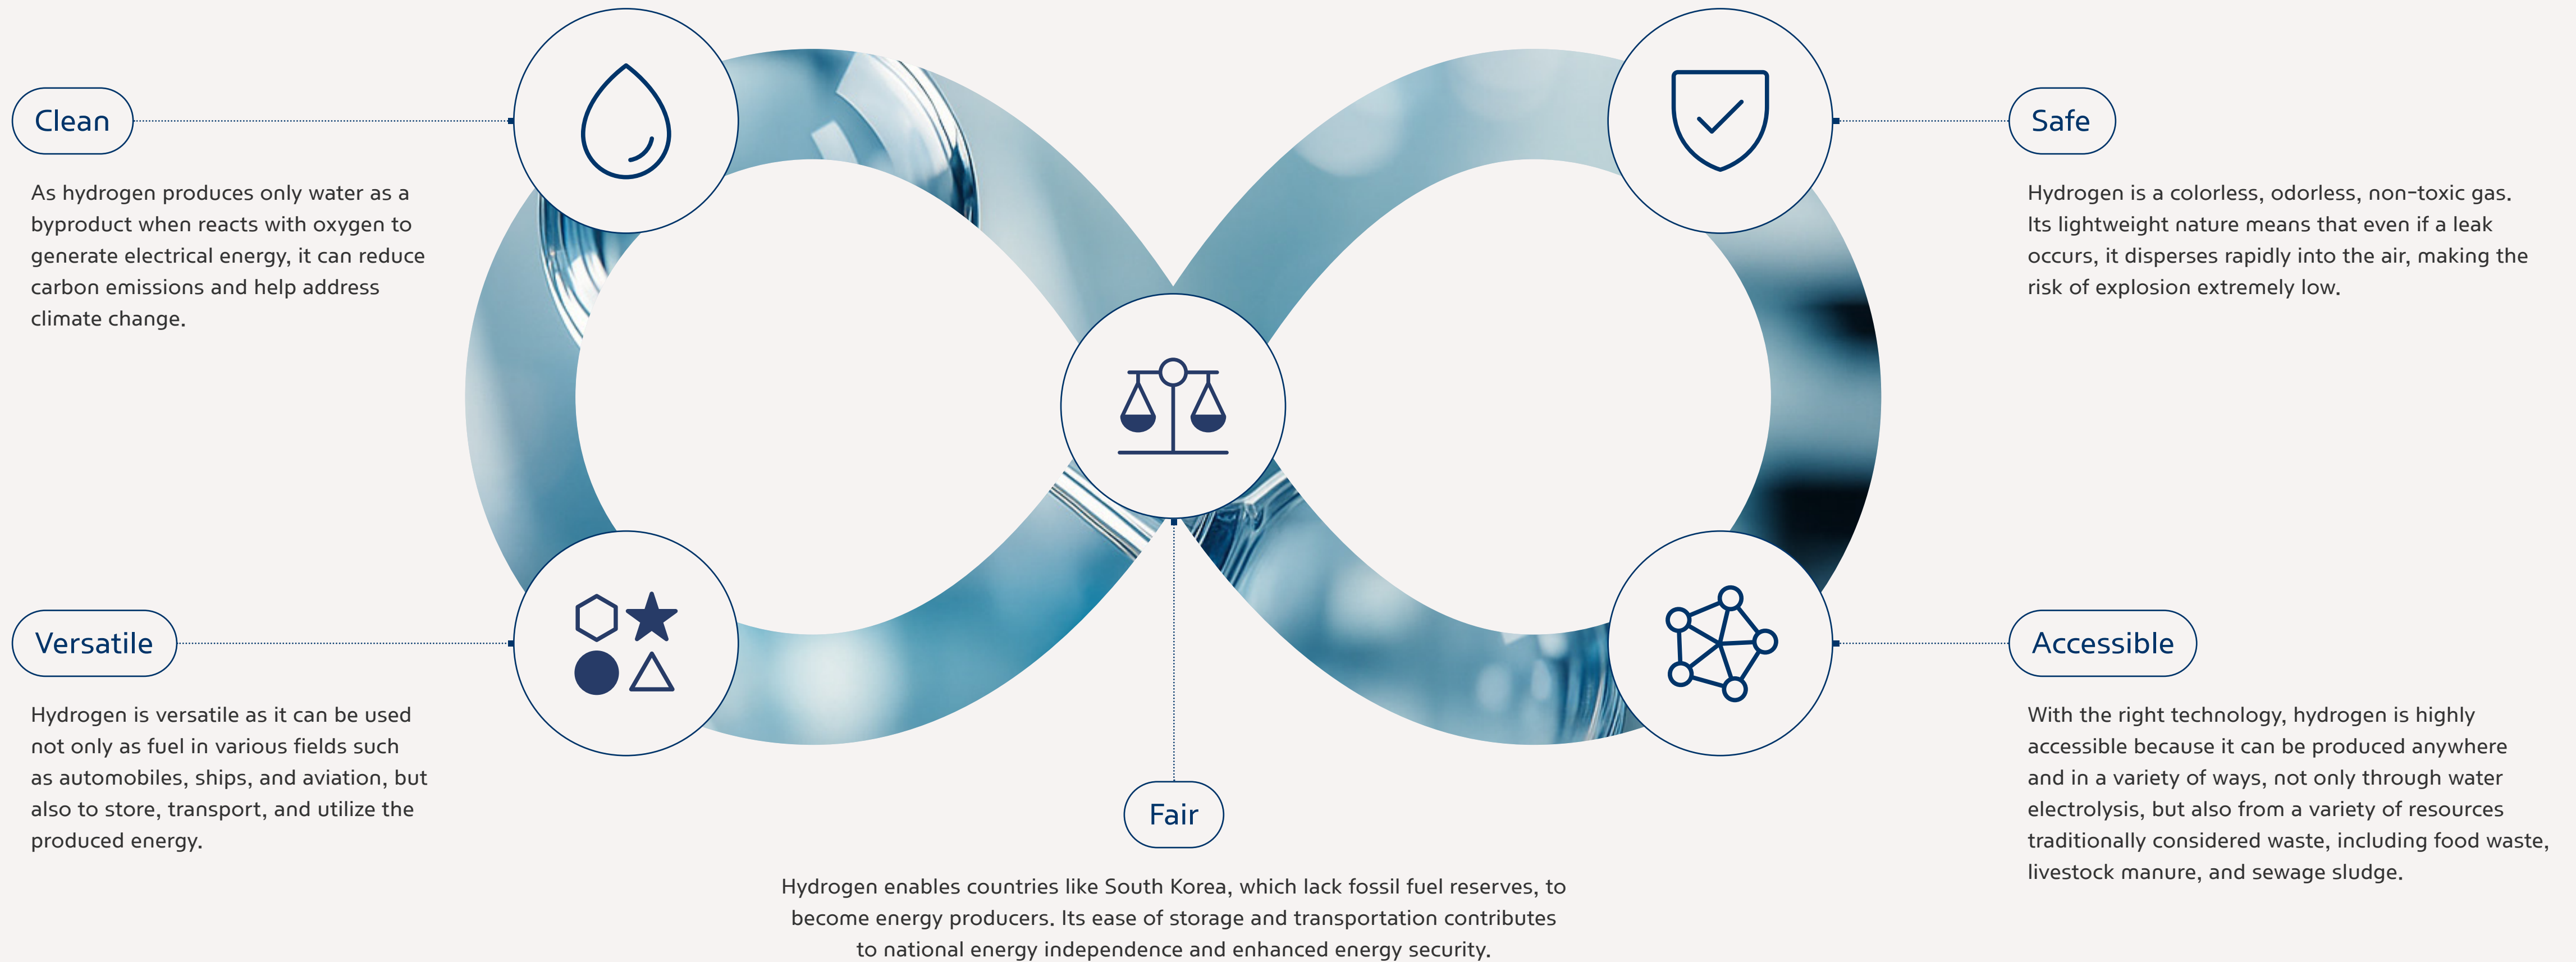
Clean

As hydrogen produces only water as a byproduct when reacts with oxygen to generate electrical energy, it can reduce carbon emissions and help address climate change.

Safe

Hydrogen is a colorless, odorless, non-toxic gas. Its lightweight nature means that even if a leak occurs, it disperses rapidly into the air, making the risk of explosion extremely low.

Versatile

Hydrogen is versatile as it can be used not only as fuel in various fields such as automobiles, ships, and aviation, but also to store, transport, and utilize the produced energy.

Accessible

With the right technology, hydrogen is highly accessible because it can be produced anywhere and in a variety of ways, not only through water electrolysis, but also from a variety of resources traditionally considered waste, including food waste, livestock manure, and sewage sludge.

Fair

Hydrogen enables countries like South Korea, which lack fossil fuel reserves, to become energy producers. Its ease of storage and transportation contributes to national energy independence and enhanced energy security.